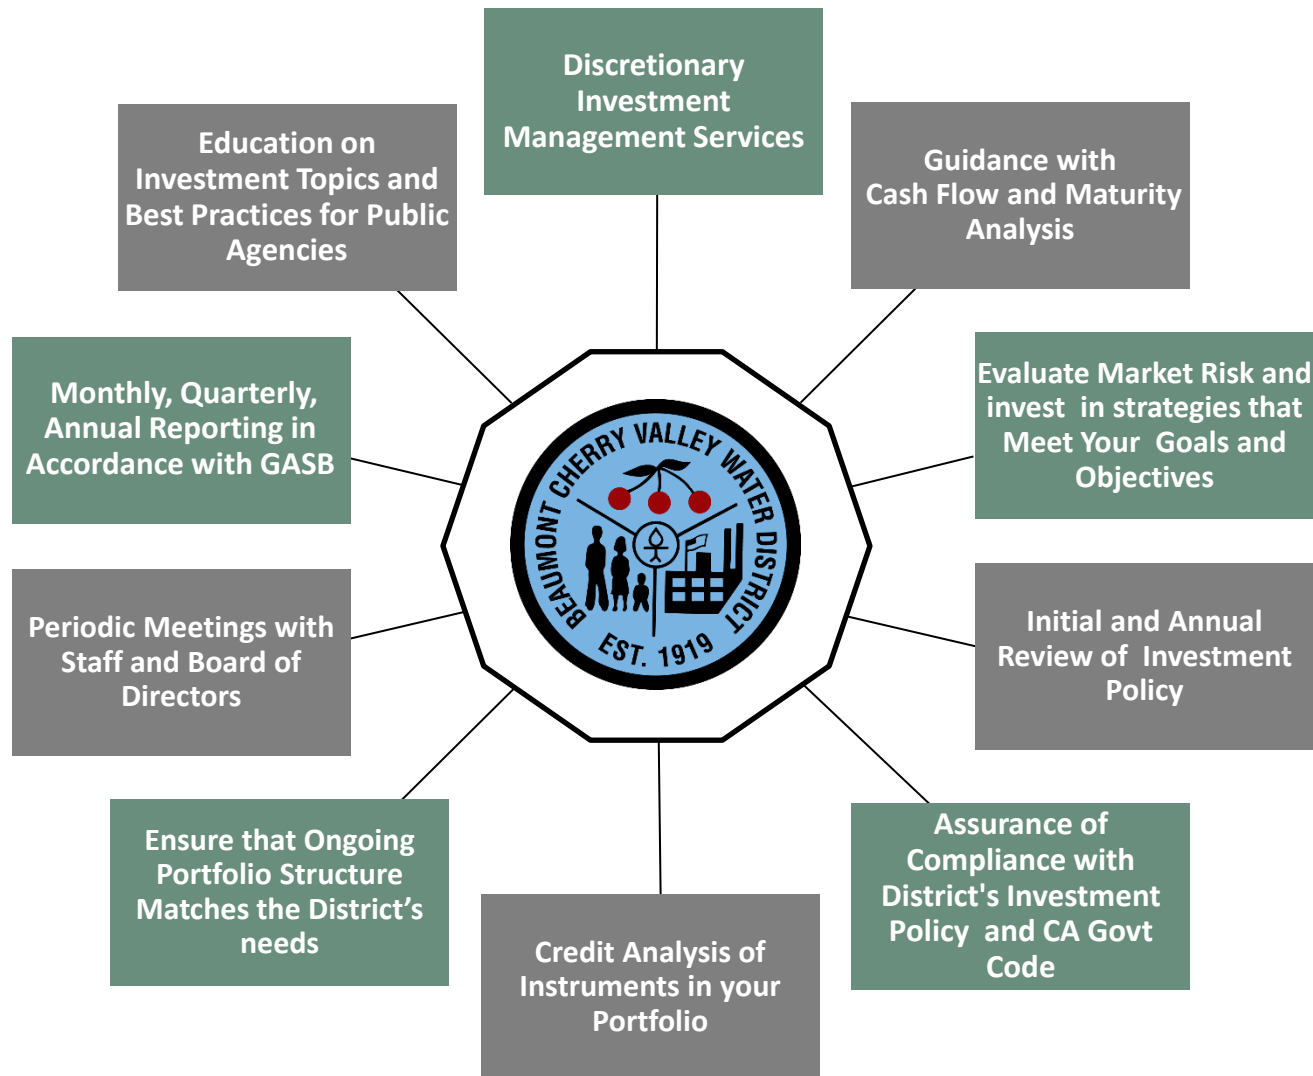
Discretionary Investment Management Services

Education on Investment Topics and Best Practices for Public Agencies

Guidance with Cash Flow and Maturity Analysis

Monthly, Quarterly, Annual Reporting in Accordance with GASB

BEAUMONT CHERRY VALLEY WATER DISTRICT
EST. 1919

Evaluate Market Risk and invest in strategies that Meet Your Goals and Objectives

Periodic Meetings with Staff and Board of Directors

Initial and Annual Review of Investment Policy

Ensure that Ongoing Portfolio Structure Matches the District's needs

Credit Analysis of Instruments in your Portfolio

Assurance of Compliance with District's Investment Policy and CA Govt Code